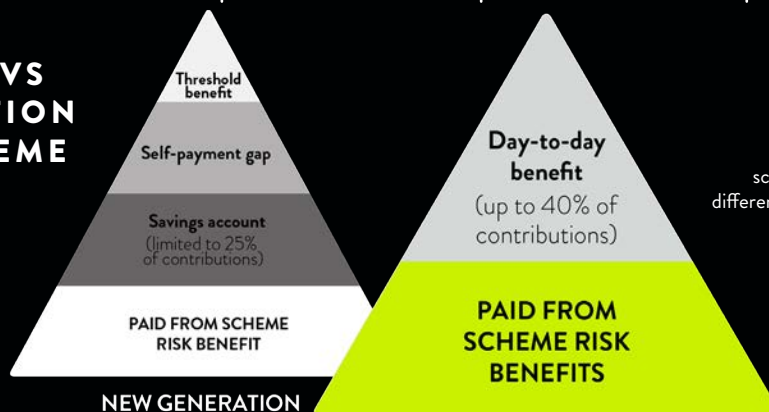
VS
TION
EME

Threshold benefit

Self-payment gap

Savings account
(limited to 25% of contributions)

PAID FROM SCHEME RISK BENEFIT

NEW GENERATION

Day-to-day benefit
(up to 40% of contributions)

PAID FROM SCHEME RISK BENEFITS

sc
differen